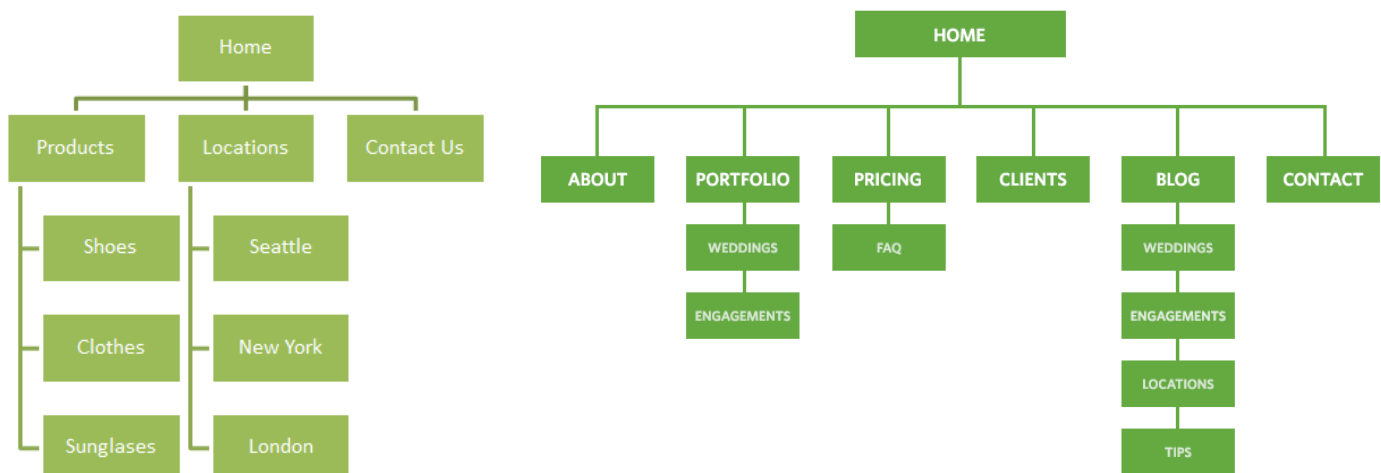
Home

Products

Shoes

Clothes

Sunglases

Locations

Seattle

New York

London

Contact Us

HOME

ABOUT

PORTFOLIO

WEDDINGS

ENGAGEMENTS

PRICING

FAQ

CLIENTS

BLOG

WEDDINGS

ENGAGEMENTS

LOCATIONS

TIPS

CONTACT